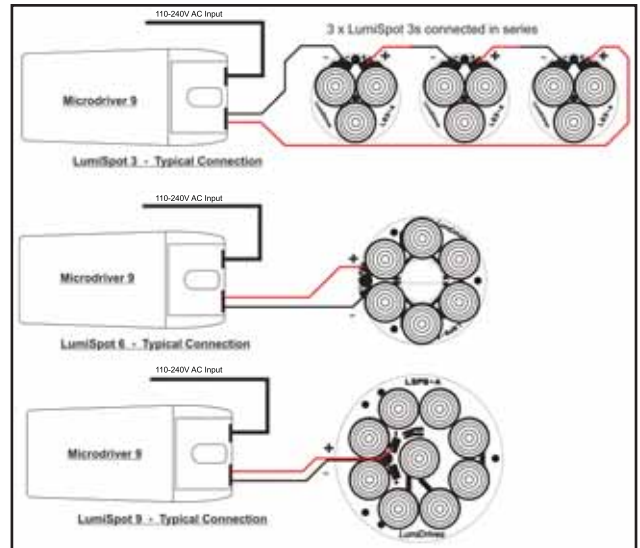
110-240V AC Input

3 x LumiSpot 3s connected in series

Microdriver 9

LumiSpot 3 - Typical Connection

110-240V AC Input

Microdriver 9

LumiSpot 6 - Typical Connection

110-240V AC Input

Microdriver 9

LSP9-A

LumiDrives

LumiSpot 9 - Typical Connection